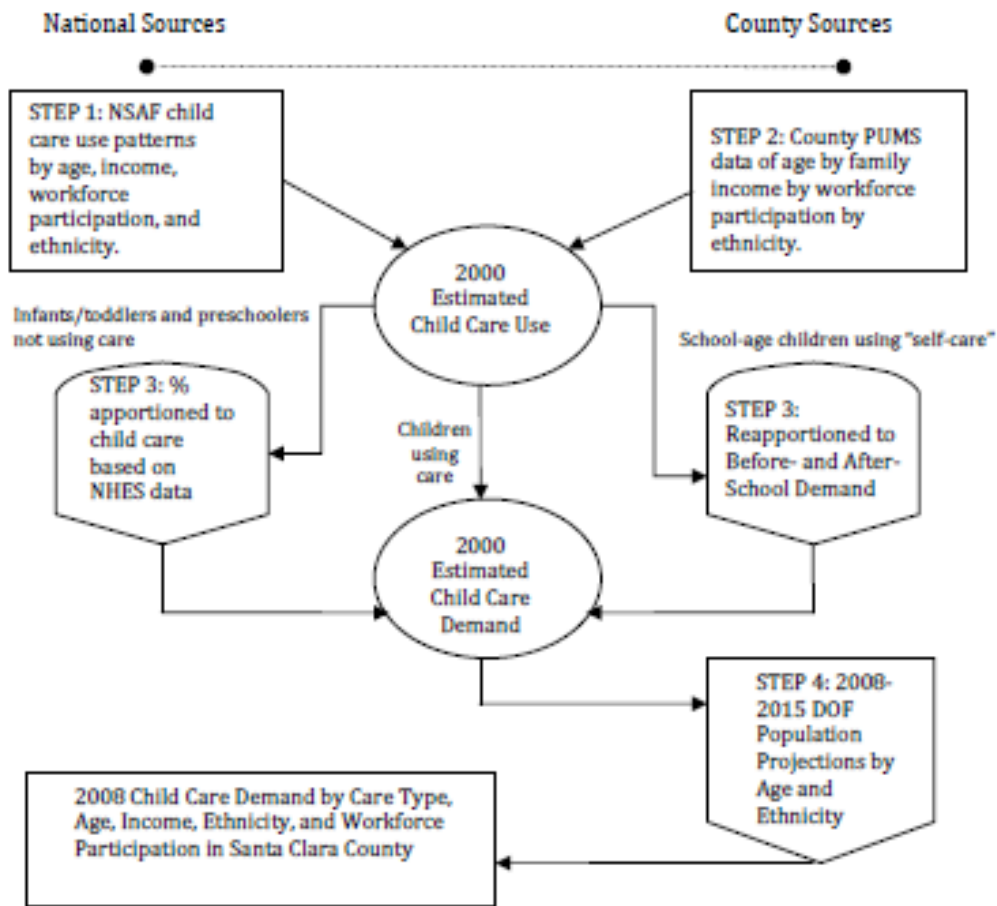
National Sources

County Sources

STEP 1: NSAF child care use patterns by age, income, workforce participation, and ethnicity.

STEP 2: County PUMS data of age by family income by workforce participation by ethnicity.

2000 Estimated Child Care Use

Infants/toddlers and preschoolers not using care

School-age children using "self-care"

STEP 3: % apportioned to child care based on NHES data

Children using care

STEP 3: Reapportioned to Before- and After-School Demand

2000 Estimated Child Care Demand

STEP 4: 2008-2015 DOF Population Projections by Age and Ethnicity

2008 Child Care Demand by Care Type, Age, Income, Ethnicity, and Workforce Participation in Santa Clara County